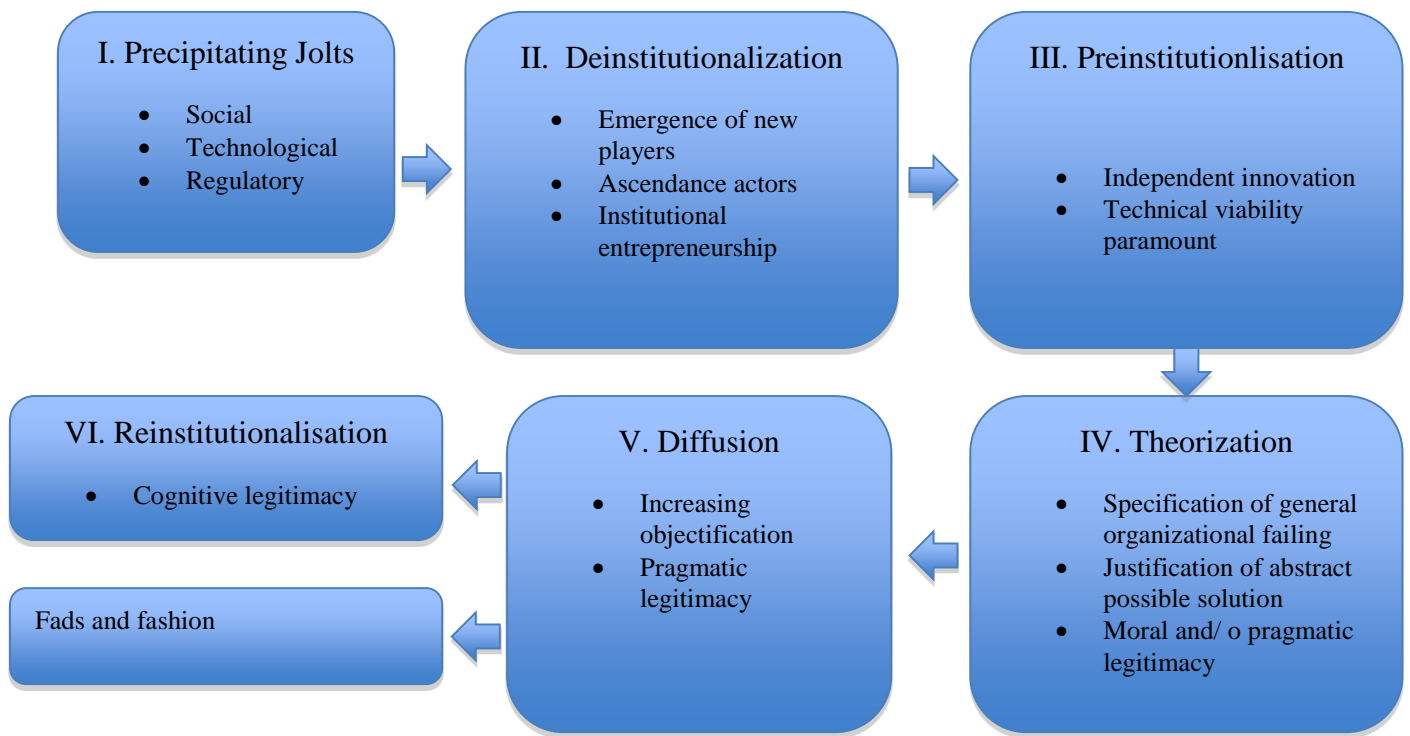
I. Precipitating Jolts

- Social
- Technological
- Regulatory

II. Deinstitutionalization

- Emergence of new players
- Ascendance actors
- Institutional entrepreneurship

III. Preinstitutionlisation

- Independent innovation
- Technical viability paramount

IV. Theorization

- Specification of general organizational failing
- Justification of abstract possible solution
- Moral and/ o pragmatic legitimacy

V. Diffusion

- Increasing objectification
- Pragmatic legitimacy

VI. Reinstitutionalisation

- Cognitive legitimacy

Fads and fashion